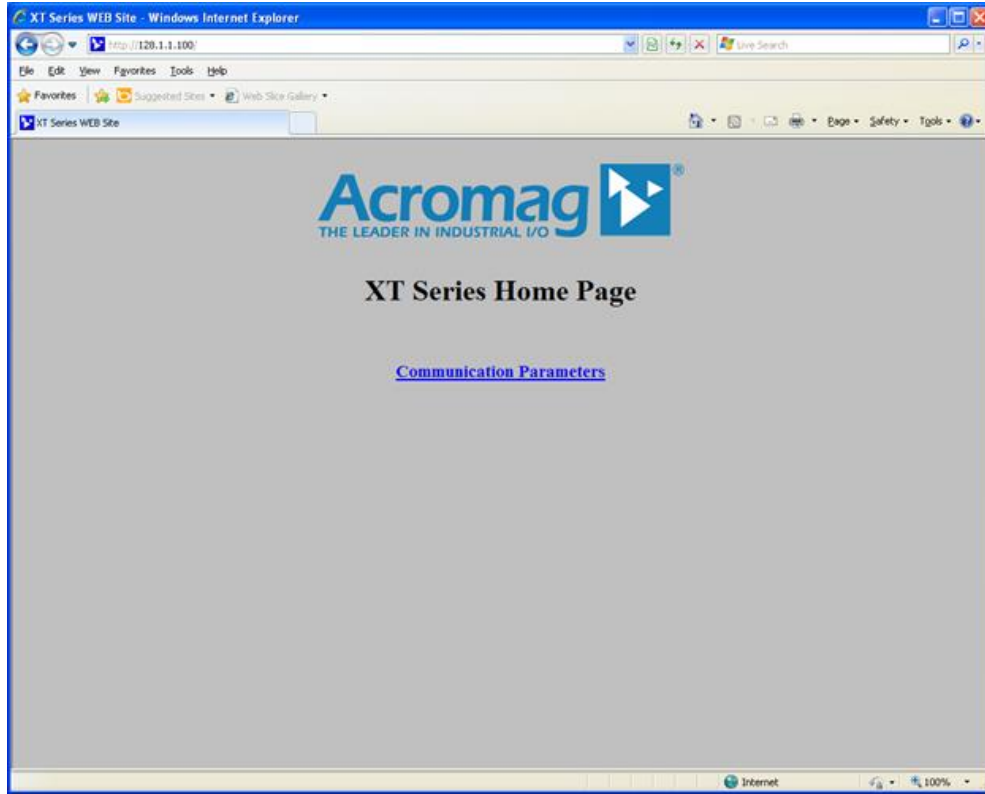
XT Series WEB Site - Windows Internet Explorer

http://128.1.1.100/

Live Search

File Edit View Favorites Tools Help

Favorites Suggested Sites Web Slice Gallery

XT Series WEB Site

Page Safety Tools

Acromag
THE LEADER IN INDUSTRIAL I/O

XT Series Home Page

Communication Parameters

Internet 100%